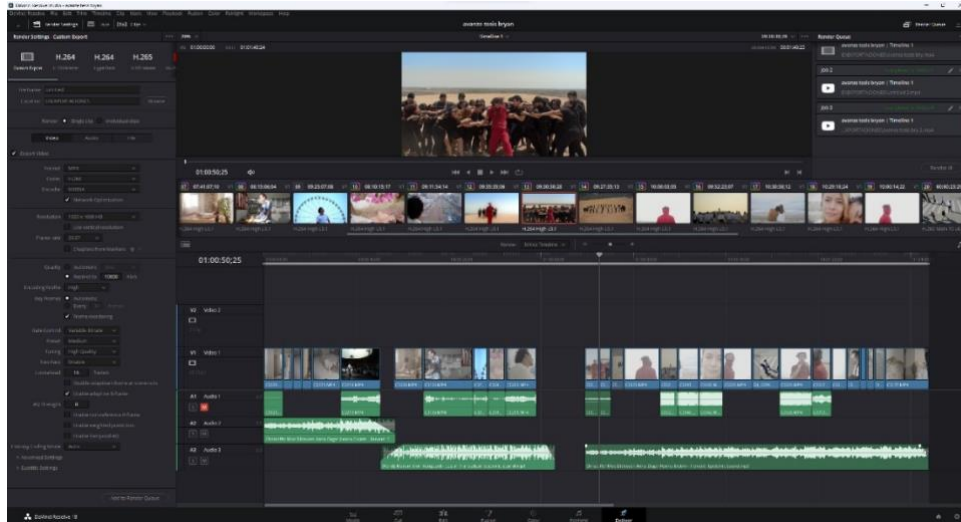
Render Settings - Custom Export

H.264

H.264

H.265

Custom Export

avanno todo bryan

Timeline 1

Render Queue

avanno todo bryan | Timeline 1

Job 2

avanno todo bryan | Timeline 1

Job 3

avanno todo bryan | Timeline 1

01:00:50;25

01:00:50;25

V2 Video 2

V1 Video 1

A1 Audio 1

A2 Audio 2

A3 Audio 3

Export Video

Format

Codec

Encoder

Network Optimization

Resolution

Frame rate

Quality

Encoding Profile

Key Frames

Frame reordering

Rate Control

Preset

Tuning

Lookahead

Add to Render Queue

DaVinci Resolve 18

Media

Cut

Edit

Fusion

Color

Fairlight

Deliver